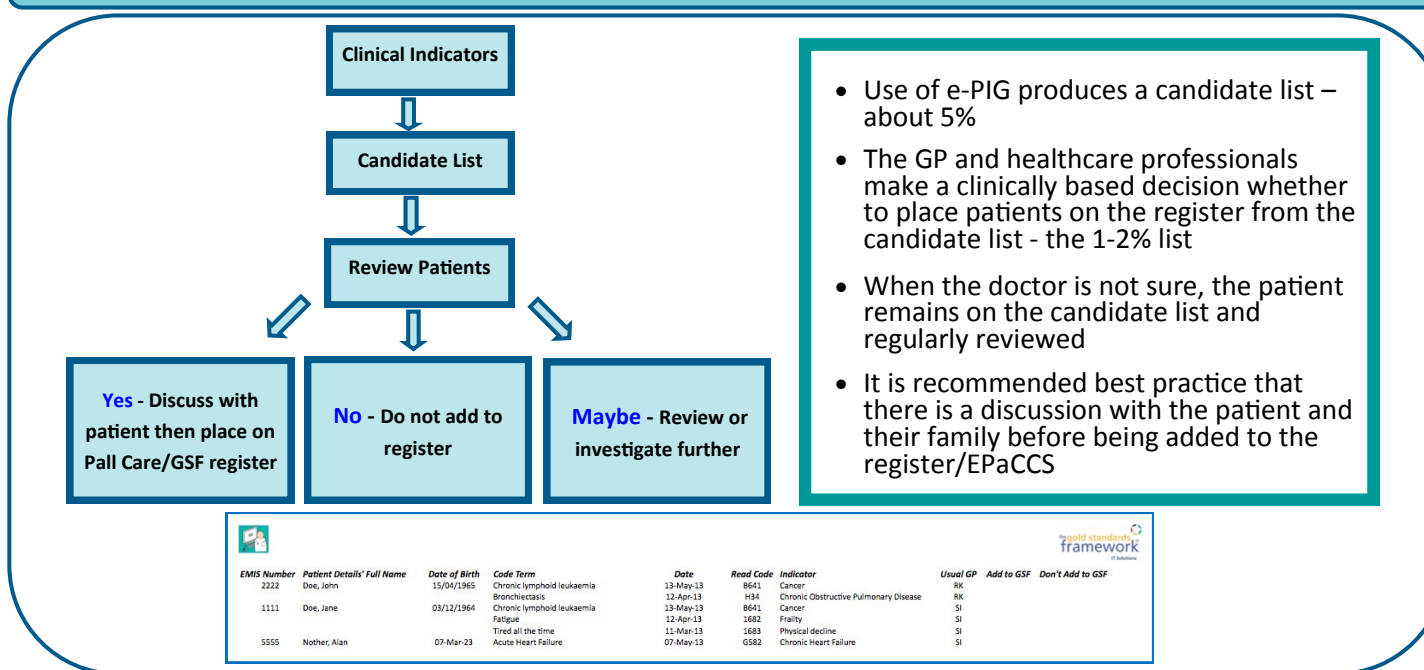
Clinical Indicators

Candidate List

Review Patients

Yes - Discuss with patient then place on Pall Care/GSF register

No - Do not add to register

Maybe - Review or investigate further

- Use of e-PIG produces a candidate list – about 5%
- The GP and healthcare professionals make a clinically based decision whether to place patients on the register from the candidate list - the 1-2% list
- When the doctor is not sure, the patient remains on the candidate list and regularly reviewed
- It is recommended best practice that there is a discussion with the patient and their family before being added to the register/EPaCCS

the gold standards framework IT Solutions

| EMIS Number | Patient Details' Full Name | Date of Birth | Code Term | Date | Read Code | Indicator | Usual GP | Add to GSF | Don't Add to GSF |
|---|---|---|---|---|---|---|---|---|---|
| 2222 | Doe, John | 15/04/1965 | Chronic lymphoid leukaemia | 13-May-13 | B641 | Cancer | RK | | |
| | | | Bronchiectasis | 12-Apr-13 | H34 | Chronic Obstructive Pulmonary Disease | RK | | |
| 1111 | Doe, Jane | 03/12/1964 | Chronic lymphoid leukaemia | 13-May-13 | B641 | Cancer | SI | | |
| | | | Fatigue | 12-Apr-13 | 1682 | Frailty | SI | | |
| | | | Tired all the time | 11-Mar-13 | 1683 | Physical decline | SI | | |
| 5555 | Nother, Alan | 07-Mar-23 | Acute Heart Failure | 07-May-13 | G582 | Chronic Heart Failure | SI | | |